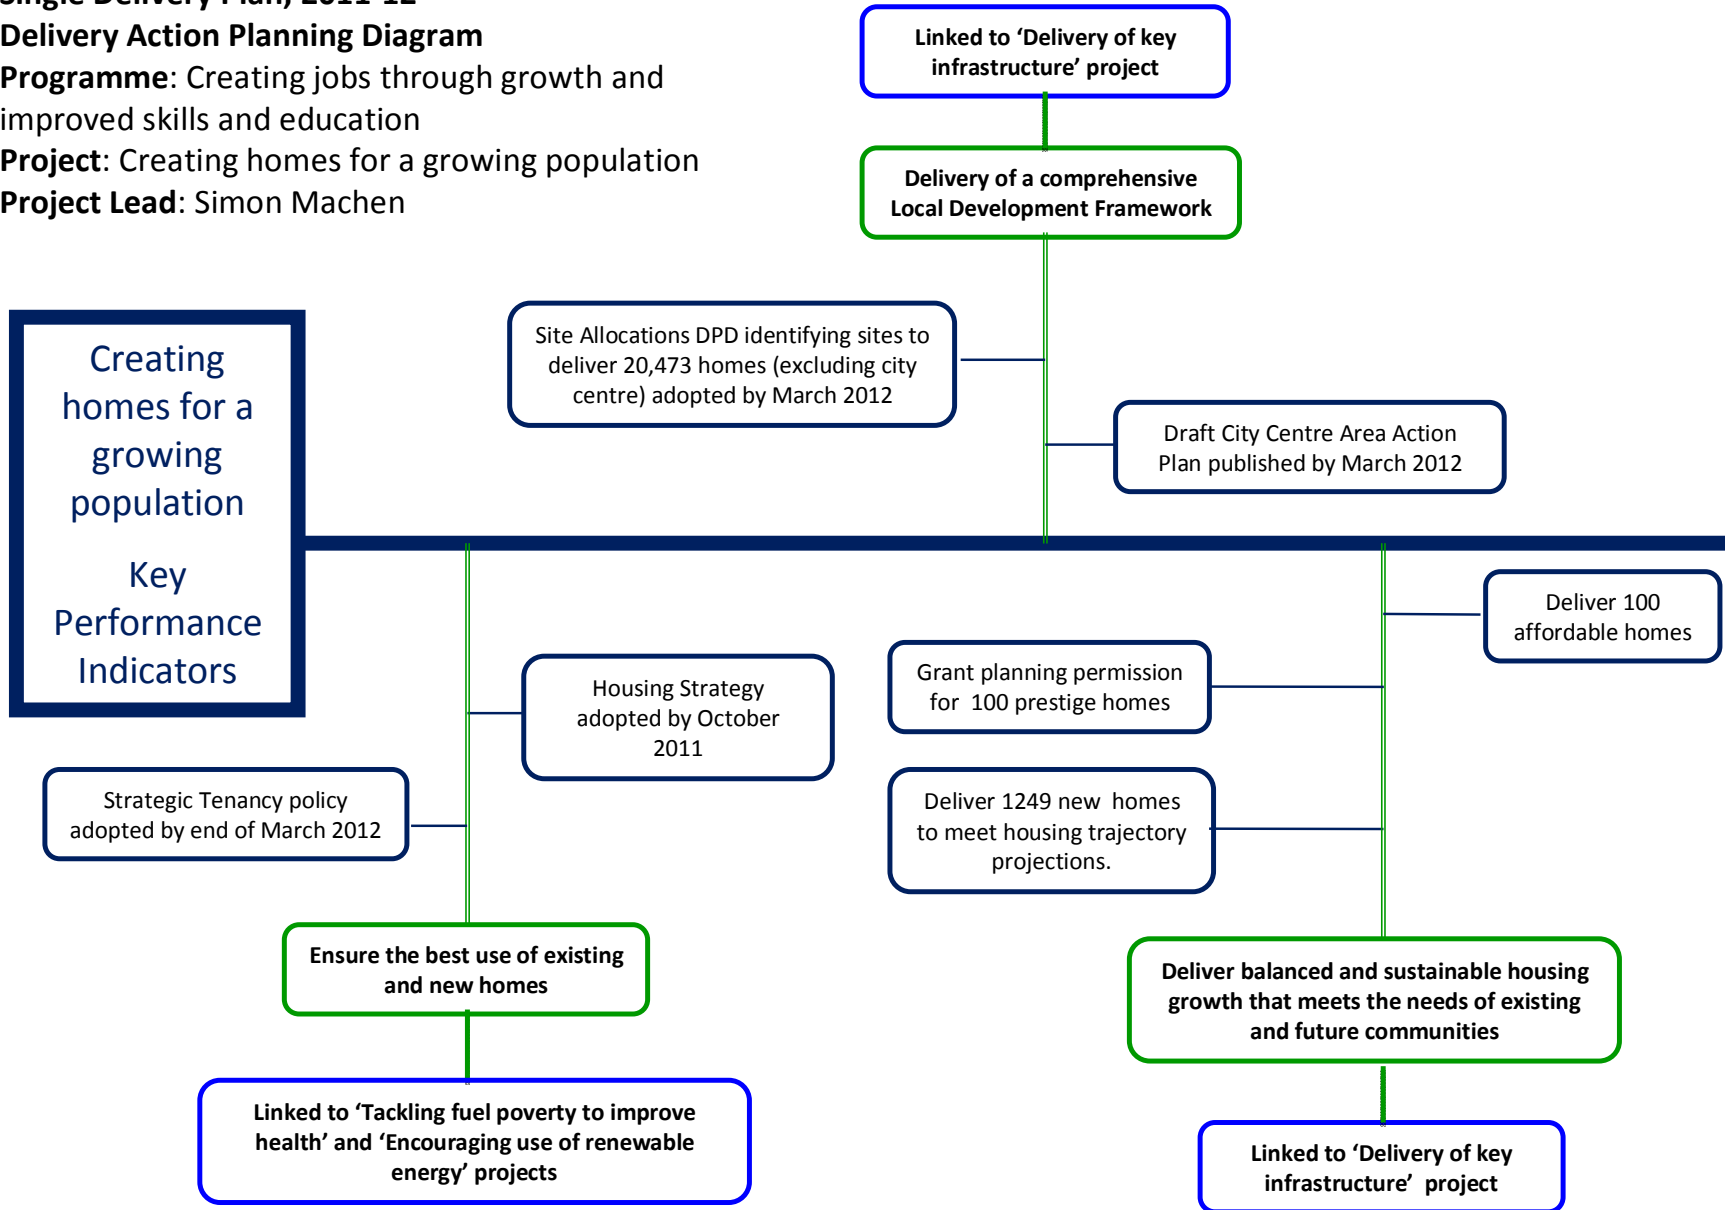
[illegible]
**Delivery Action Planning Diagram**
**Programme**: Creating jobs through growth and improved skills and education
**Project**: Creating homes for a growing population
**Project Lead**: Simon Machen

Linked to 'Delivery of key infrastructure' project

Delivery of a comprehensive Local Development Framework

Site Allocations DPD identifying sites to deliver 20,473 homes (excluding city centre) adopted by March 2012

Draft City Centre Area Action Plan published by March 2012

Creating homes for a growing population

Key Performance Indicators

Deliver 100 affordable homes

Grant planning permission for 100 prestige homes

Housing Strategy adopted by October 2011

Strategic Tenancy policy adopted by end of March 2012

Deliver 1249 new homes to meet housing trajectory projections.

Ensure the best use of existing and new homes

Deliver balanced and sustainable housing growth that meets the needs of existing and future communities

Linked to 'Tackling fuel poverty to improve health' and 'Encouraging use of renewable energy' projects

Linked to 'Delivery of key infrastructure' project